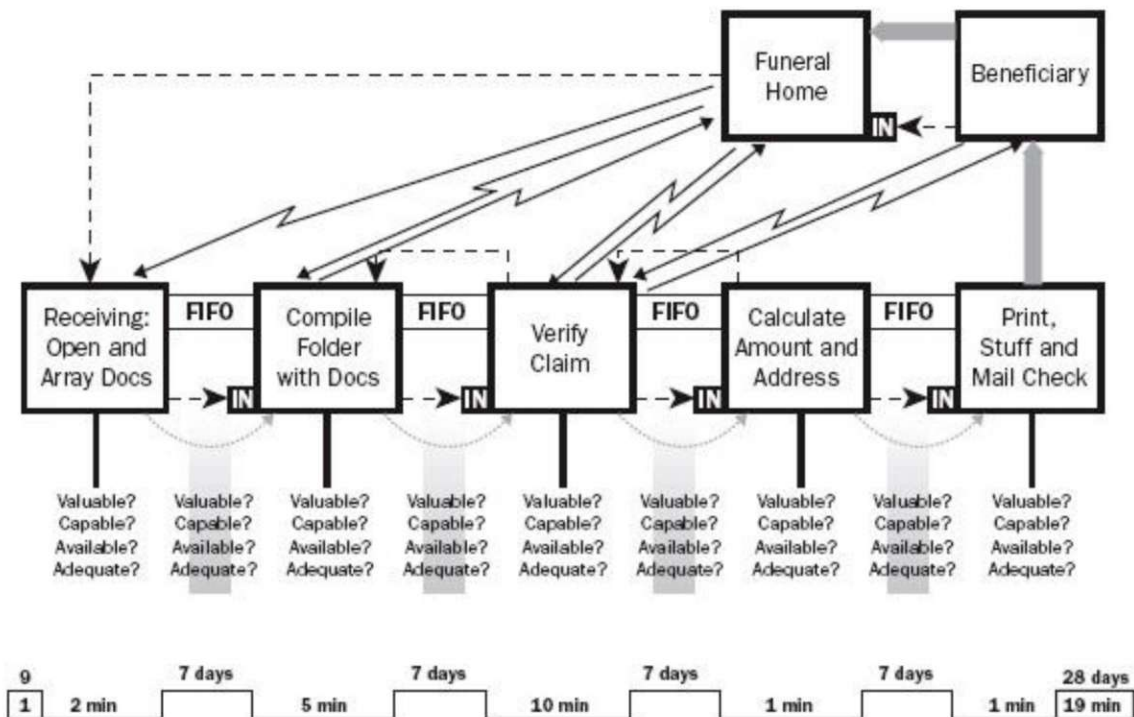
Funeral Home

Beneficiary

IN

Receiving: Open and Array Docs

FIFO

Compile Folder with Docs

FIFO

Verify Claim

FIFO

Calculate Amount and Address

FIFO

Print, Stuff and Mail Check

IN

IN

IN

IN

Valuable? Capable? Available? Adequate?

Valuable? Capable? Available? Adequate?

Valuable? Capable? Available? Adequate?

Valuable? Capable? Available? Adequate?

Valuable? Capable? Available? Adequate?

Valuable? Capable? Available? Adequate?

Valuable? Capable? Available? Adequate?

Valuable? Capable? Available? Adequate?

Valuable? Capable? Available? Adequate?

9

1

2 min

7 days

5 min

7 days

10 min

7 days

1 min

7 days

1 min

28 days

19 min